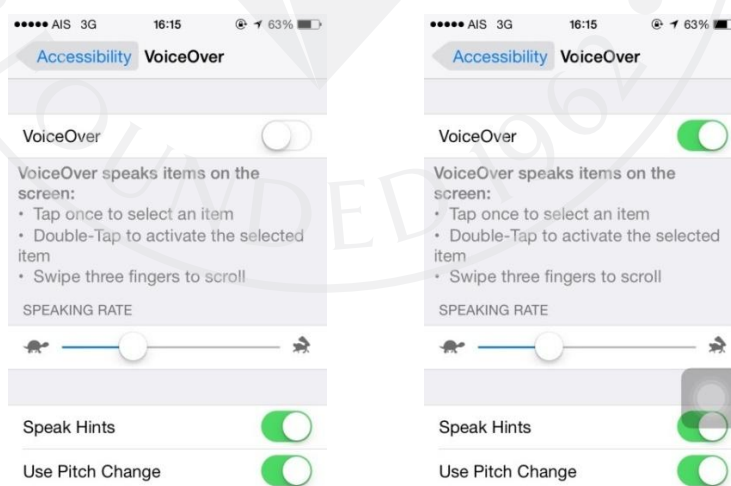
••••• AIS 3G 16:15 63%

Accessibility VoiceOver

VoiceOver

VoiceOver speaks items on the screen:
• Tap once to select an item
• Double-Tap to activate the selected item
• Swipe three fingers to scroll

SPEAKING RATE

Speak Hints

Use Pitch Change

••••• AIS 3G 16:15 63%

Accessibility VoiceOver

VoiceOver

VoiceOver speaks items on the screen:
• Tap once to select an item
• Double-Tap to activate the selected item
• Swipe three fingers to scroll

SPEAKING RATE

Speak Hints

Use Pitch Change

FOUNDED 1962